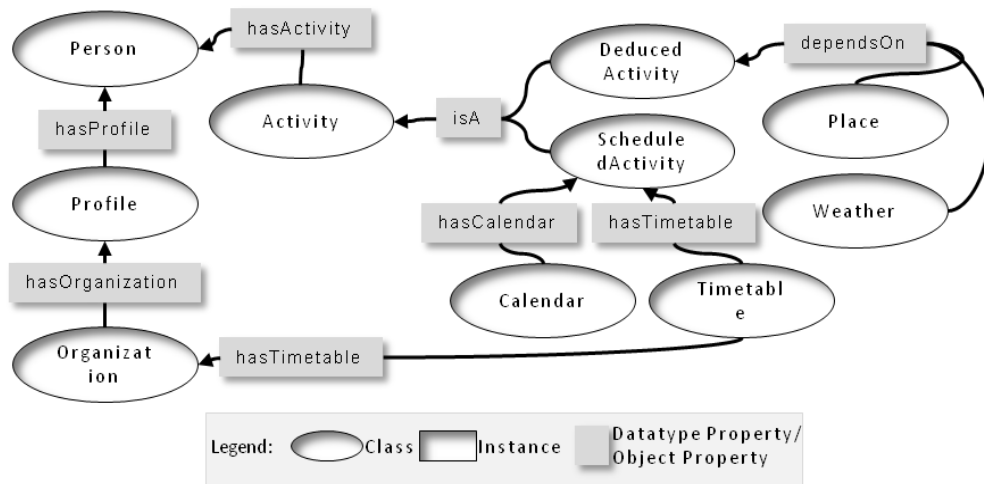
Person

hasActivity

Activity

hasProfile

Profile

hasOrganization

Organizat ion

isA

Deduced Activity

Schedule dActivity

dependsOn

Place

Weather

hasCalendar

hasTimetable

Calendar

Timetabl e

hasTimetable

Legend: Class Instance Datatype Property/ Object Property